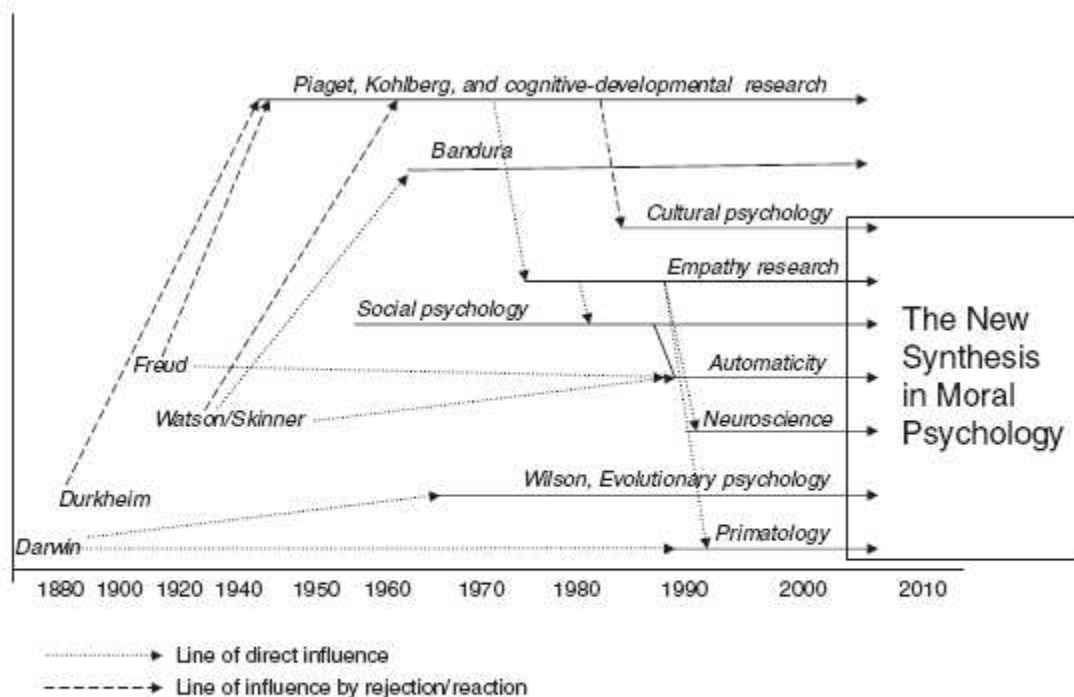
Piaget, Kohlberg, and cognitive-developmental research

Bandura

Cultural psychology

Empathy research

Social psychology

The New Synthesis in Moral Psychology

Freud

Automaticity

Watson/Skinner

Neuroscience

Wilson, Evolutionary psychology

Durkheim

Primatology

Darwin

1880 1900 1920 1940 1950 1960 1970 1980 1990 2000 2010

Line of direct influence

Line of influence by rejection/reaction